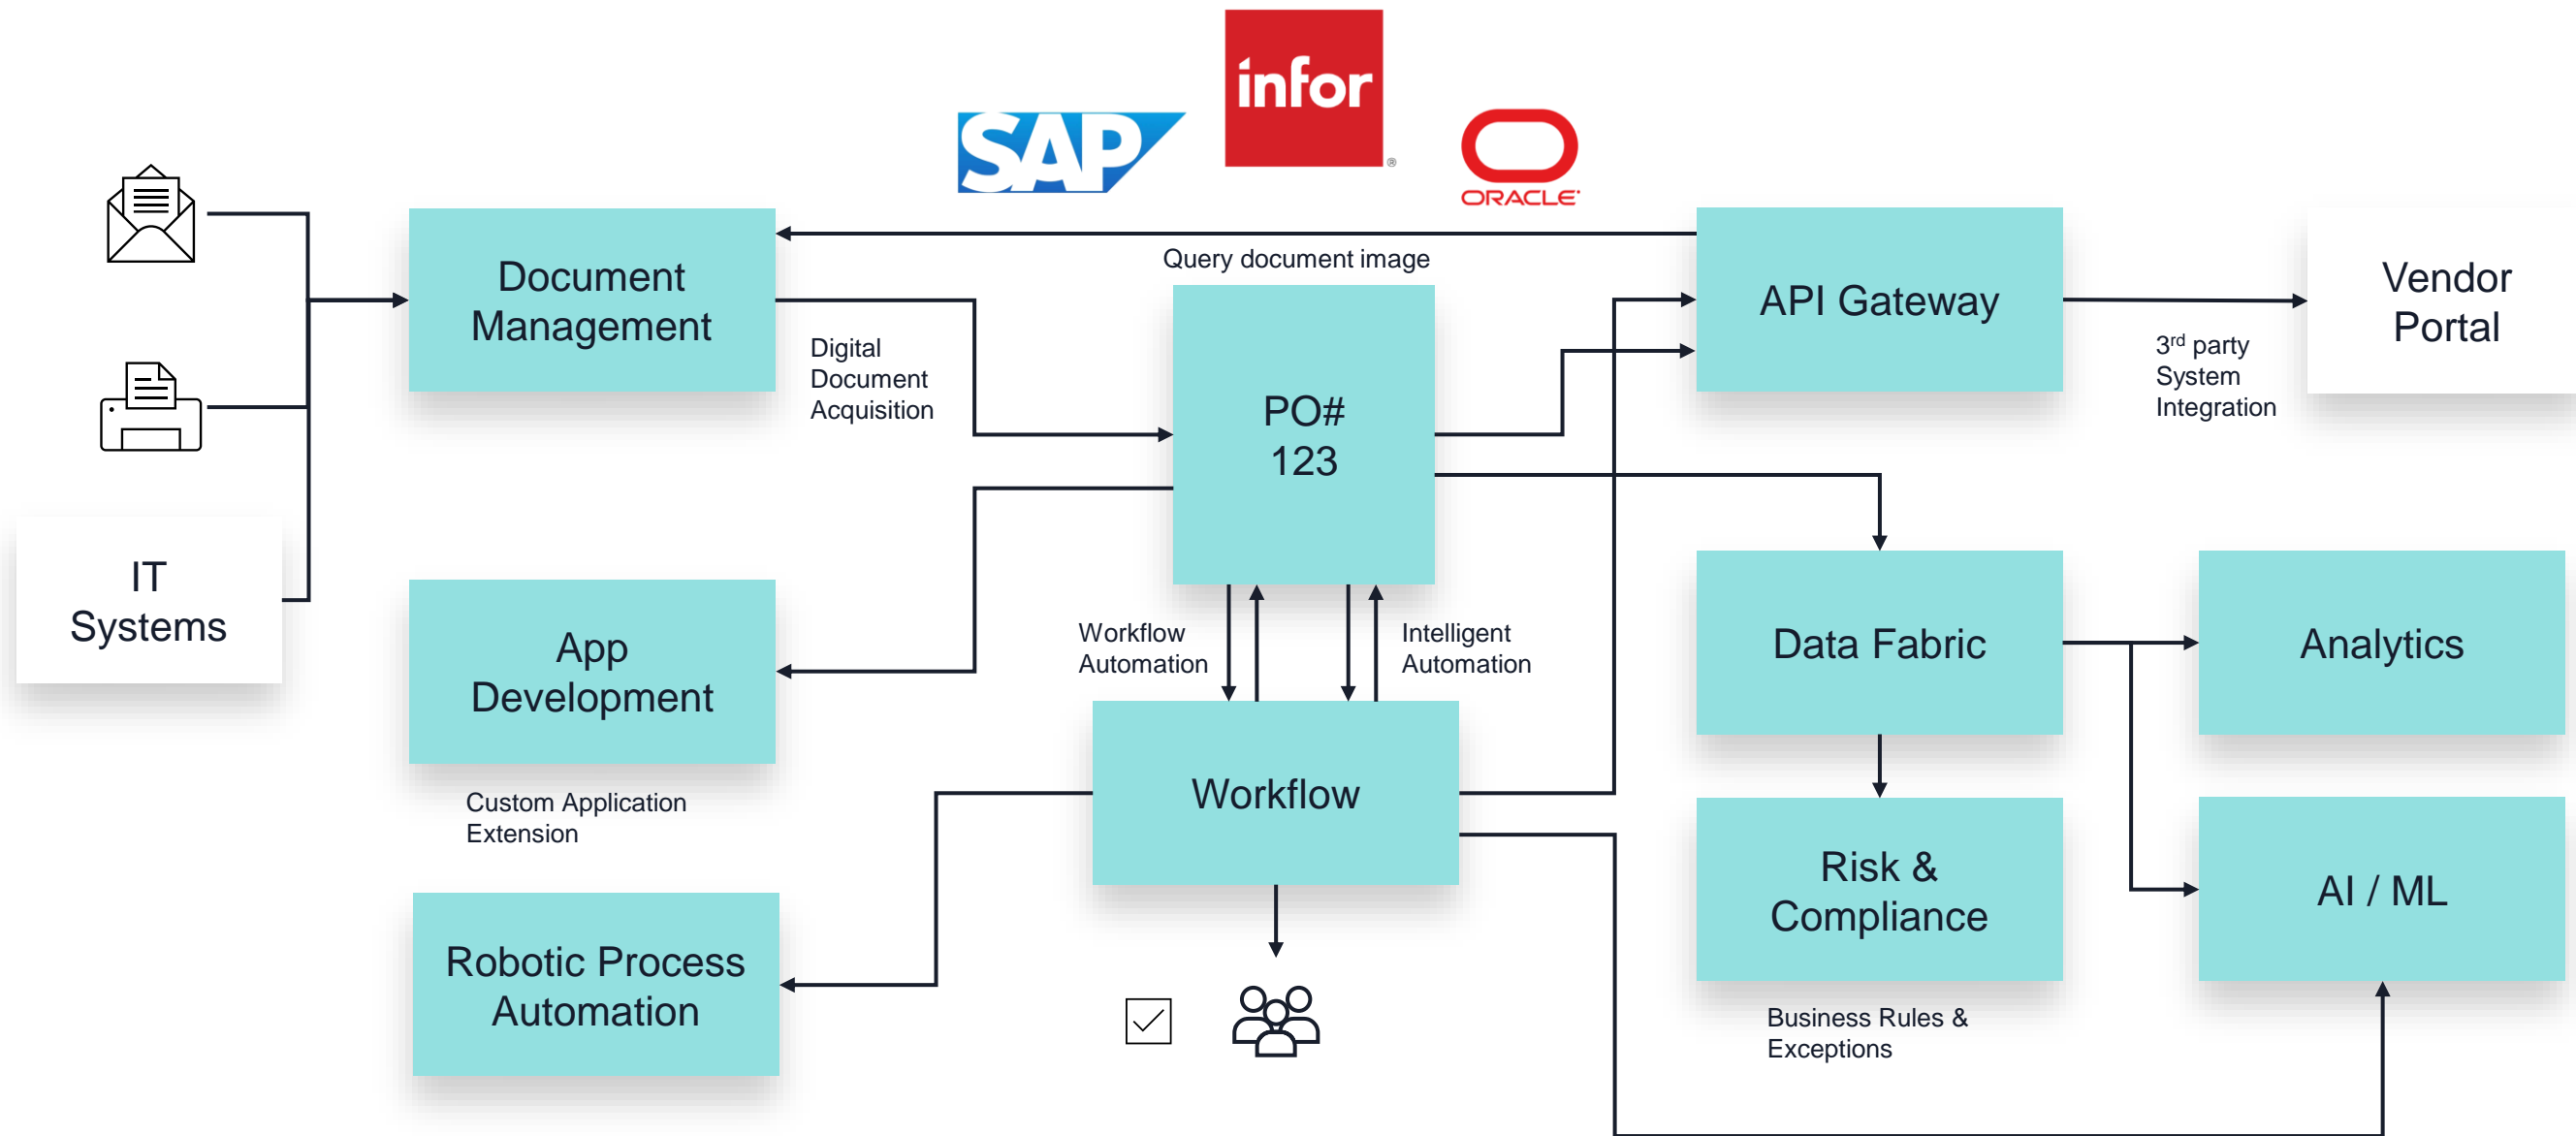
SAP

infor

ORACLE

Document Management

Query document image

API Gateway

Vendor Portal

Digital Document Acquisition

PO# 123

$3^{rd}$ party System Integration

IT Systems

App Development

Workflow Automation

Intelligent Automation

Data Fabric

Analytics

Custom Application Extension

Workflow

Risk & Compliance

AI / ML

Robotic Process Automation

Business Rules & Exceptions